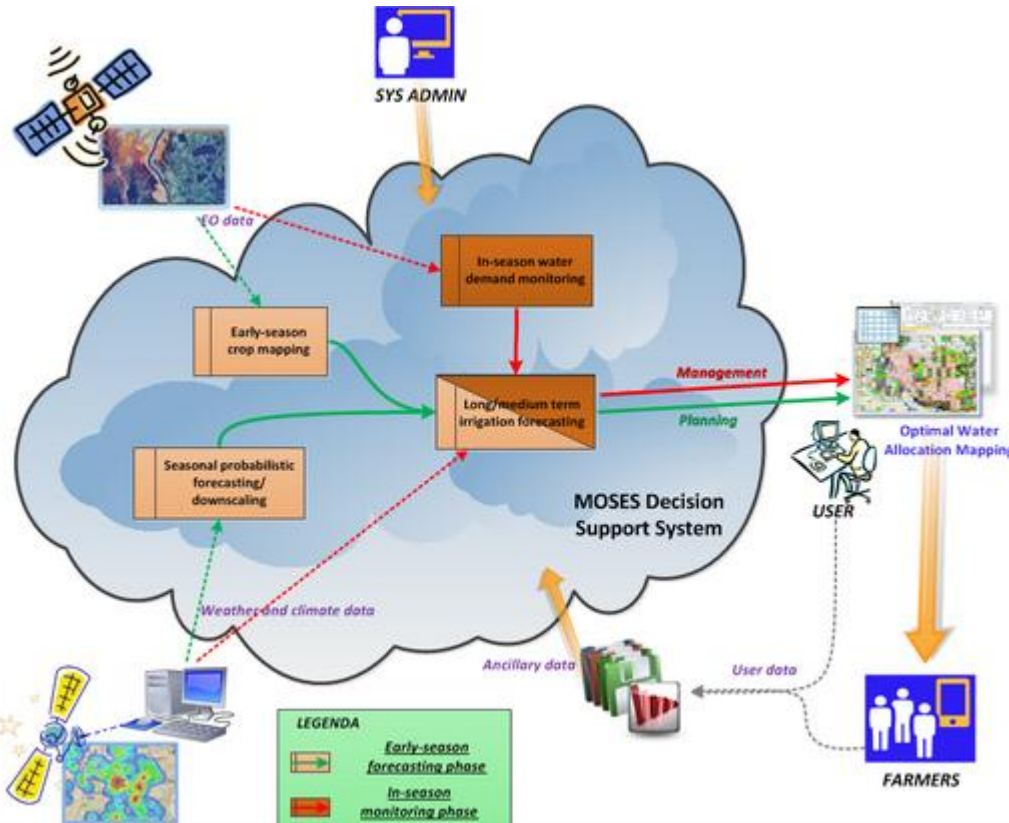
SYS ADMIN

EO data

In-season water demand monitoring

Early-season crop mapping

Management

Long/medium term irrigation forecasting

Planning

Optimal Water Allocation Mapping

Seasonal probabilistic forecasting/ downscaling

MOSES Decision Support System

USER

Weather and climate data

Ancillary data

User data

LEGENDA

Early-season forecasting phase

In-season monitoring phase

FARMERS